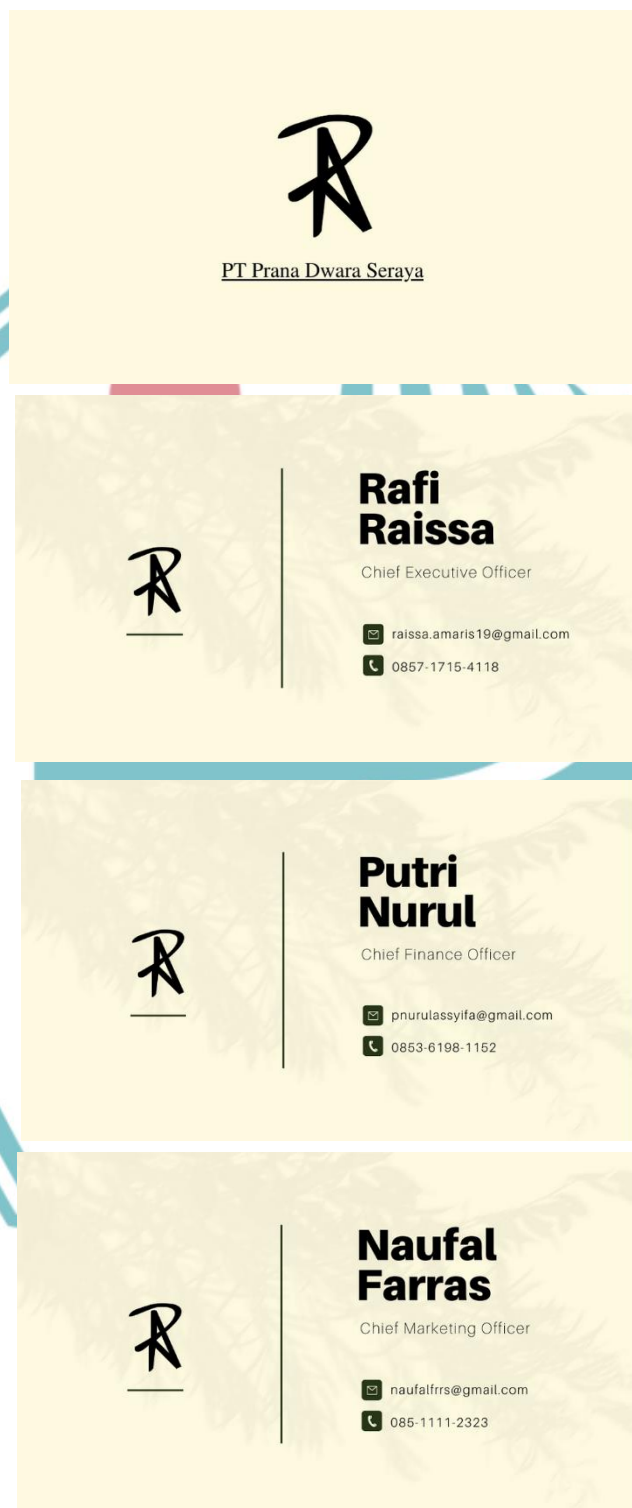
PT Prana Dwara Seraya

Rafi Raissa

Chief Executive Officer

raissa.amaris19@gmail.com

0857-1715-4118

Putri Nurul

Chief Finance Officer

pnurulassyifa@gmail.com

0853-6198-1152

Naufal Farras

Chief Marketing Officer

naufalfrrs@gmail.com

085-1111-2323